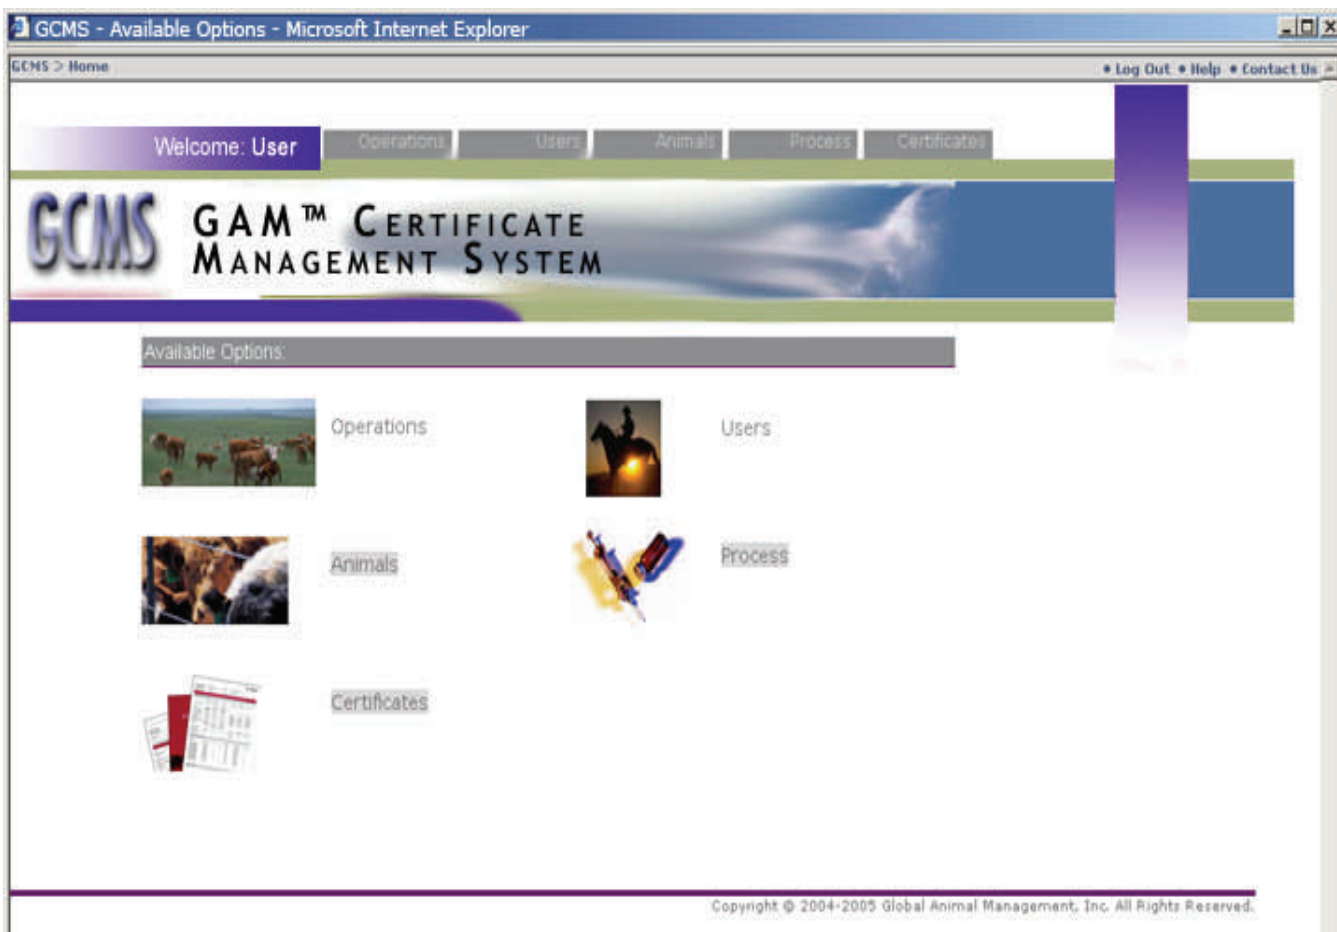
GCMS - Available Options - Microsoft Internet Explorer

GCMS > Home

• Log Out • Help • Contact Us

Welcome: User

Operations Users Animals Process Certificates

GCMS

GAM™ CERTIFICATE MANAGEMENT SYSTEM

Available Options:

Operations

Users

Animals

Process

Certificates

Copyright © 2004-2005 Global Animal Management, Inc. All Rights Reserved.